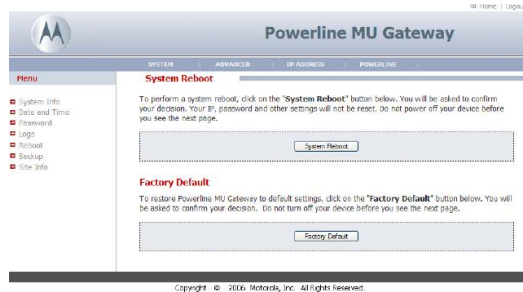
Home | Logou

Powerline MU Gateway

SYSTEM | ADVANCED | IP ADDRESS | POWERLINE

Menu

System Info
Date and Time
Password
Logs
Reboot
Backup
Site Info

System Reboot

To perform a system reboot, click on the "System Reboot" button below. You will be asked to confirm your decision. Your IP, password and other settings will not be reset. Do not power off your device before you see the next page.

System Reboot

Factory Default

To restore Powerline MU Gateway to default settings, click on the "Factory Default" button below. You will be asked to confirm your decision. Do not turn off your device before you see the next page.

Factory Default

Copyright © 2006 Motorola, Inc. All Rights Reserved.